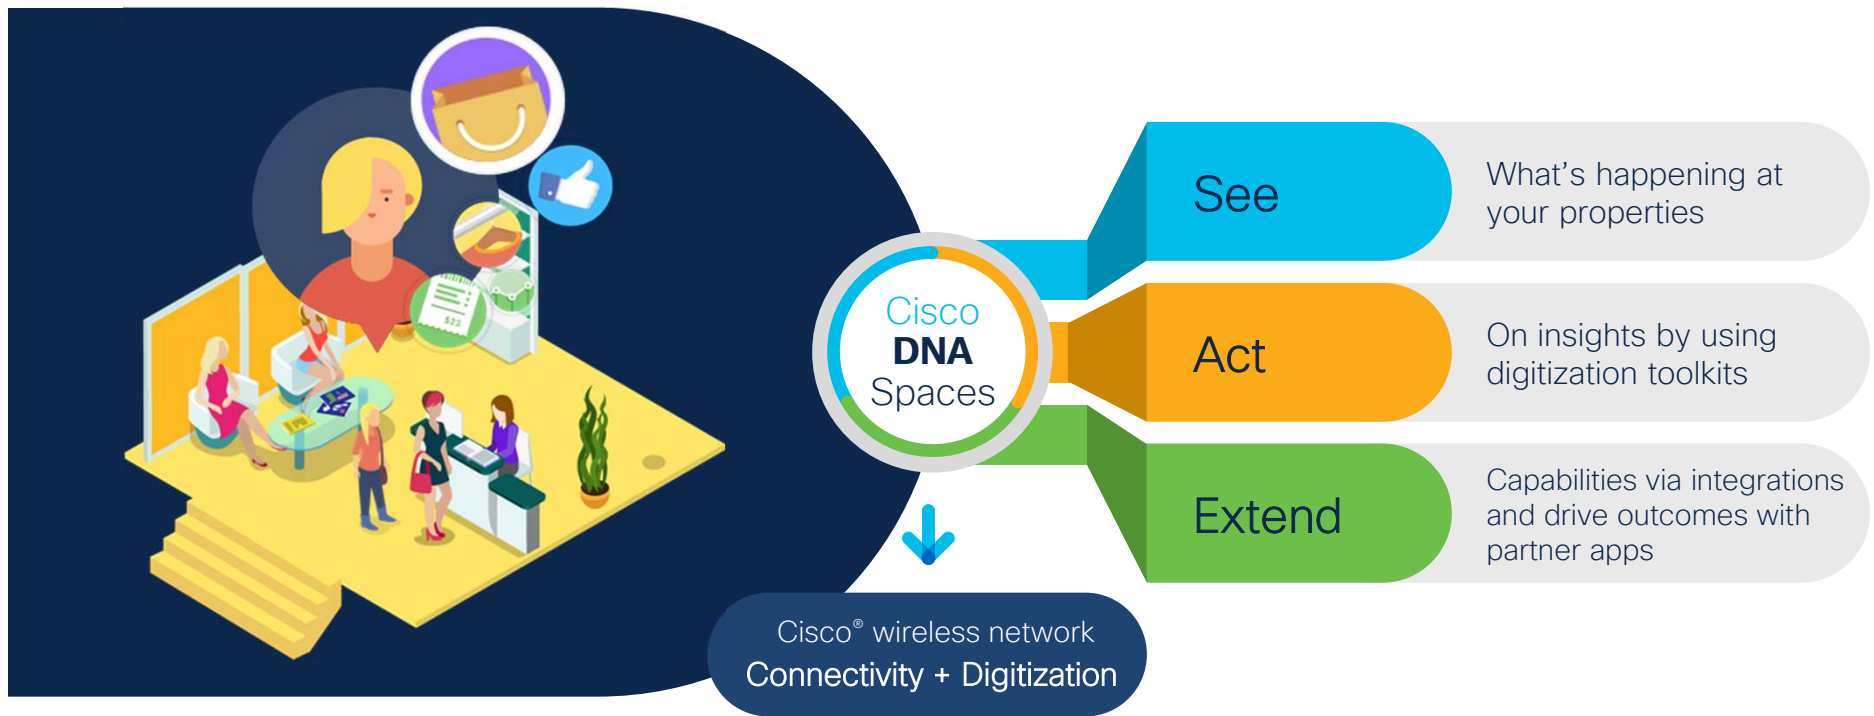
Cisco
DNA
Spaces

See

What’s happening at your properties

Act

On insights by using digitization toolkits

Extend

Capabilities via integrations and drive outcomes with partner apps

Cisco® wireless network
Connectivity + Digitization